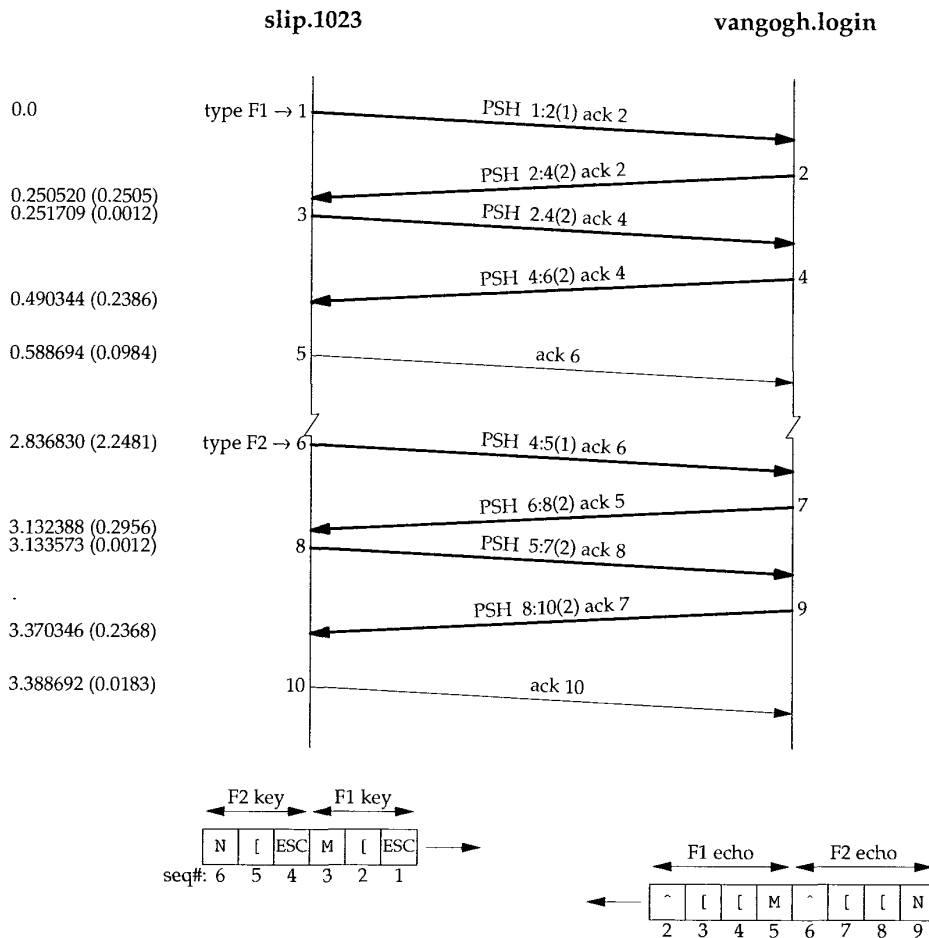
slip.1023

vangogh.login

0.0

type F1 → 1

PSH 1:2(1) ack 2

2

PSH 2:4(2) ack 2

0.250520 (0.2505)
0.251709 (0.0012)

3

PSH 2.4(2) ack 4

4

PSH 4:6(2) ack 4

0.490344 (0.2386)

0.588694 (0.0984)

5

ack 6

2.836830 (2.2481)

type F2 → 6

PSH 4:5(1) ack 6

7

PSH 6:8(2) ack 5

3.132388 (0.2956)
3.133573 (0.0012)

8

PSH 5:7(2) ack 8

9

PSH 8:10(2) ack 7

3.370346 (0.2368)

3.388692 (0.0183)

10

ack 10

F2 key

F1 key

| N | [ | ESC | M | [ | ESC |
|---|---|---|---|---|---|

seq#: 6 5 4 3 2 1

F1 echo

F2 echo

| ^ | [ | [ | M | ^ | [ | [ | N |
|---|---|---|---|---|---|---|---|
| 2 | 3 | 4 | 5 | 6 | 7 | 8 | 9 |